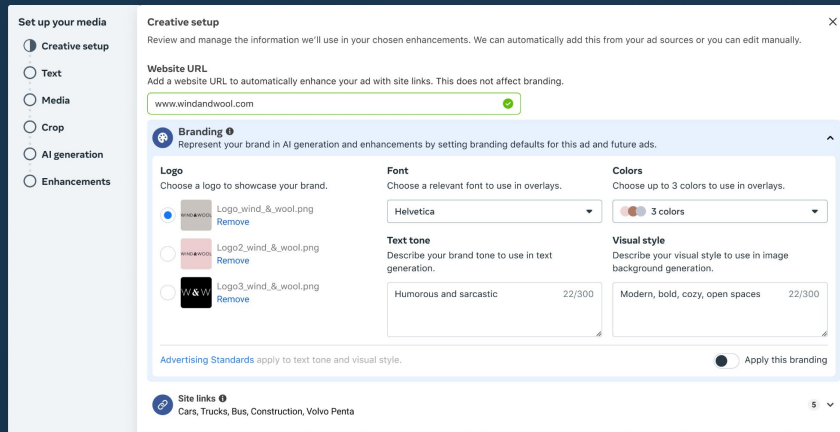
Set up your media

Creative setup

Text

Media

Crop

AI generation

Enhancements

Creative setup

Review and manage the information we'll use in your chosen enhancements. We can automatically add this from your ad sources or you can edit manually.

Website URL

Add a website URL to automatically enhance your ad with site links. This does not affect branding.

www.windandwool.com

Branding

Represent your brand in AI generation and enhancements by setting branding defaults for this ad and future ads.

Logo

Choose a logo to showcase your brand.

WIND&WOOL Logo_wind_&_wool.png Remove

WIND&WOOL Logo2_wind_&_wool.png Remove

W&W Logo3_wind_&_wool.png Remove

Font

Choose a relevant font to use in overlays.

Helvetica

Text tone

Describe your brand tone to use in text generation.

Humorous and sarcastic 22/300

Colors

Choose up to 3 colors to use in overlays.

3 colors

Visual style

Describe your visual style to use in image background generation.

Modern, bold, cozy, open spaces 22/300

Advertising Standards apply to text tone and visual style.

Apply this branding

Site links

Cars, Trucks, Bus, Construction, Volvo Penta

5